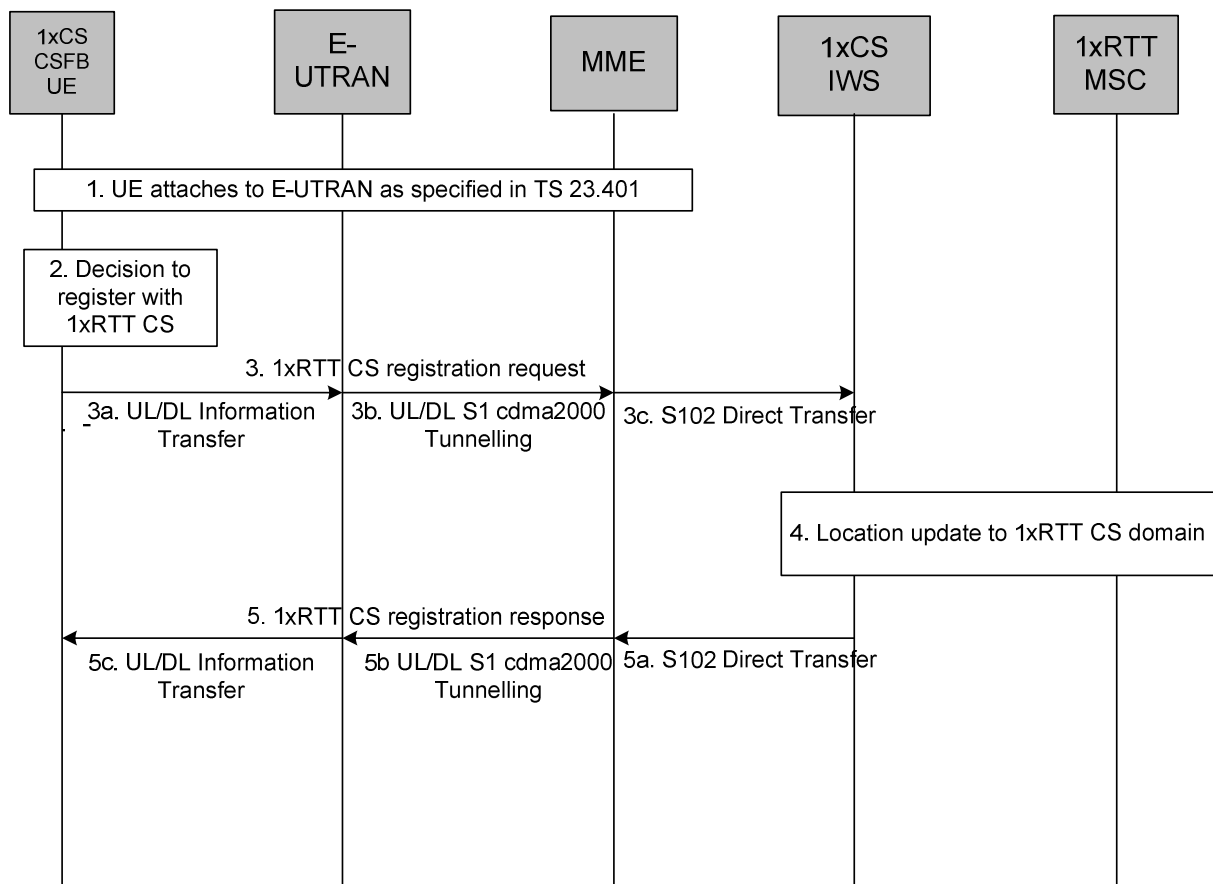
1xCS CSFB UE

E-UTRAN

MME

1xCS IWS

1xRTT MSC

1. UE attaches to E-UTRAN as specified in TS 23.401

2. Decision to register with 1xRTT CS

3. 1xRTT CS registration request

3a. UL/DL Information Transfer

3b. UL/DL S1 cdma2000 Tunnelling

3c. S102 Direct Transfer

4. Location update to 1xRTT CS domain

5. 1xRTT CS registration response

5c. UL/DL Information Transfer

5b UL/DL S1 cdma2000 Tunnelling

5a. S102 Direct Transfer